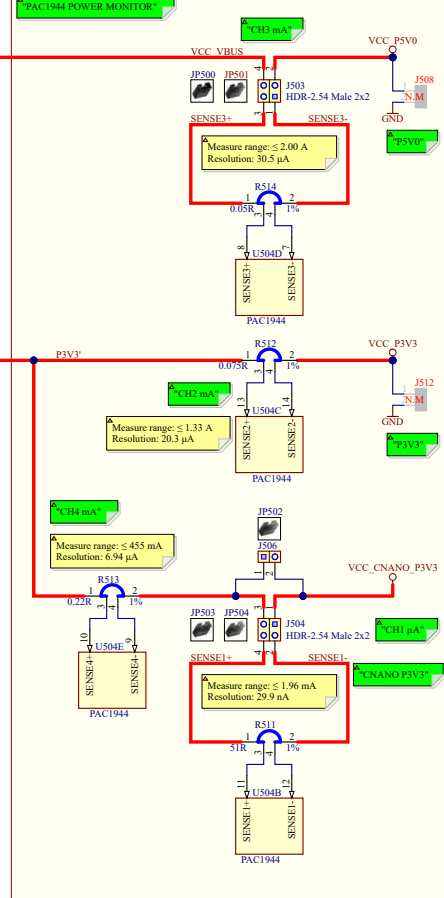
"PAC1944 POWER MONITOR"

"CH3 mA"

VCC_VBUS

VCC_P5V0

JP500 JP501

4 3 2 1

J503
HDR-2.54 Male 2x2

J508

N.M

GND

SENSE3+ SENSE3-

Measure range: ≤ 2.00 A
Resolution: 30.5 μA

"P5V0"

R514
1 2
0.05R 1%
3 4

8 7
U504D

SENSE3+ SENSE3-

PAC1944

P3V3'

VCC_P3V3

R512
1 2
0.075R 1%
3 4

J512

N.M

GND

"CH2 mA"

13 14
U504C

"P3V3"

Measure range: ≤ 1.33 A
Resolution: 20.3 μA

SENSE2+ SENSE2-

PAC1944

JP502

"CH4 mA"

J506
1
2

Measure range: ≤ 455 mA
Resolution: 6.94 μA

VCC_CNANO_P3V3

R513
1 2
0.22R 1%
3 4

JP503 JP504

J504
HDR-2.54 Male 2x2

4 3 2 1

"CH1 μA"

10 9
U504E

SENSE4+ SENSE4-

PAC1944

SENSE1+ SENSE1-

"CNANO P3V3"

Measure range: ≤ 1.96 mA
Resolution: 29.9 nA

R511
1 2
51R 1%
3 4

11 12
U504B

SENSE1+ SENSE1-

PAC1944